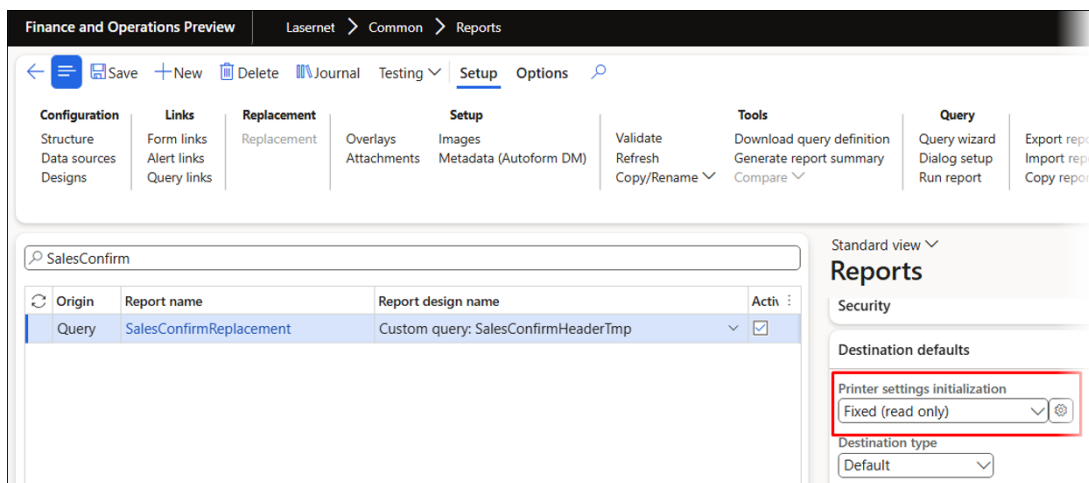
Finance and Operations Preview | Lasernet > Common > Reports

Save + New Delete Journal Testing Setup Options

Configuration
Structure
Data sources
Designs

Links
Form links
Alert links
Query links

Replacement
Replacement

Setup
Overlays
Attachments
Images
Metadata (Autoform DM)

Validate
Refresh
Copy/Rename

Tools
Download query definition
Generate report summary
Compare

Query
Query wizard
Dialog setup
Run report

Export repo
Import rep
Copy repo

SalesConfirm

| Origin | Report name | Report design name | Activ |
|---|---|---|---|
| Query | SalesConfirmReplacement | Custom query: SalesConfirmHeaderTmp | ☑ |

Standard view

Reports

Security

Destination defaults

Printer settings initialization
Fixed (read only)

Destination type
Default